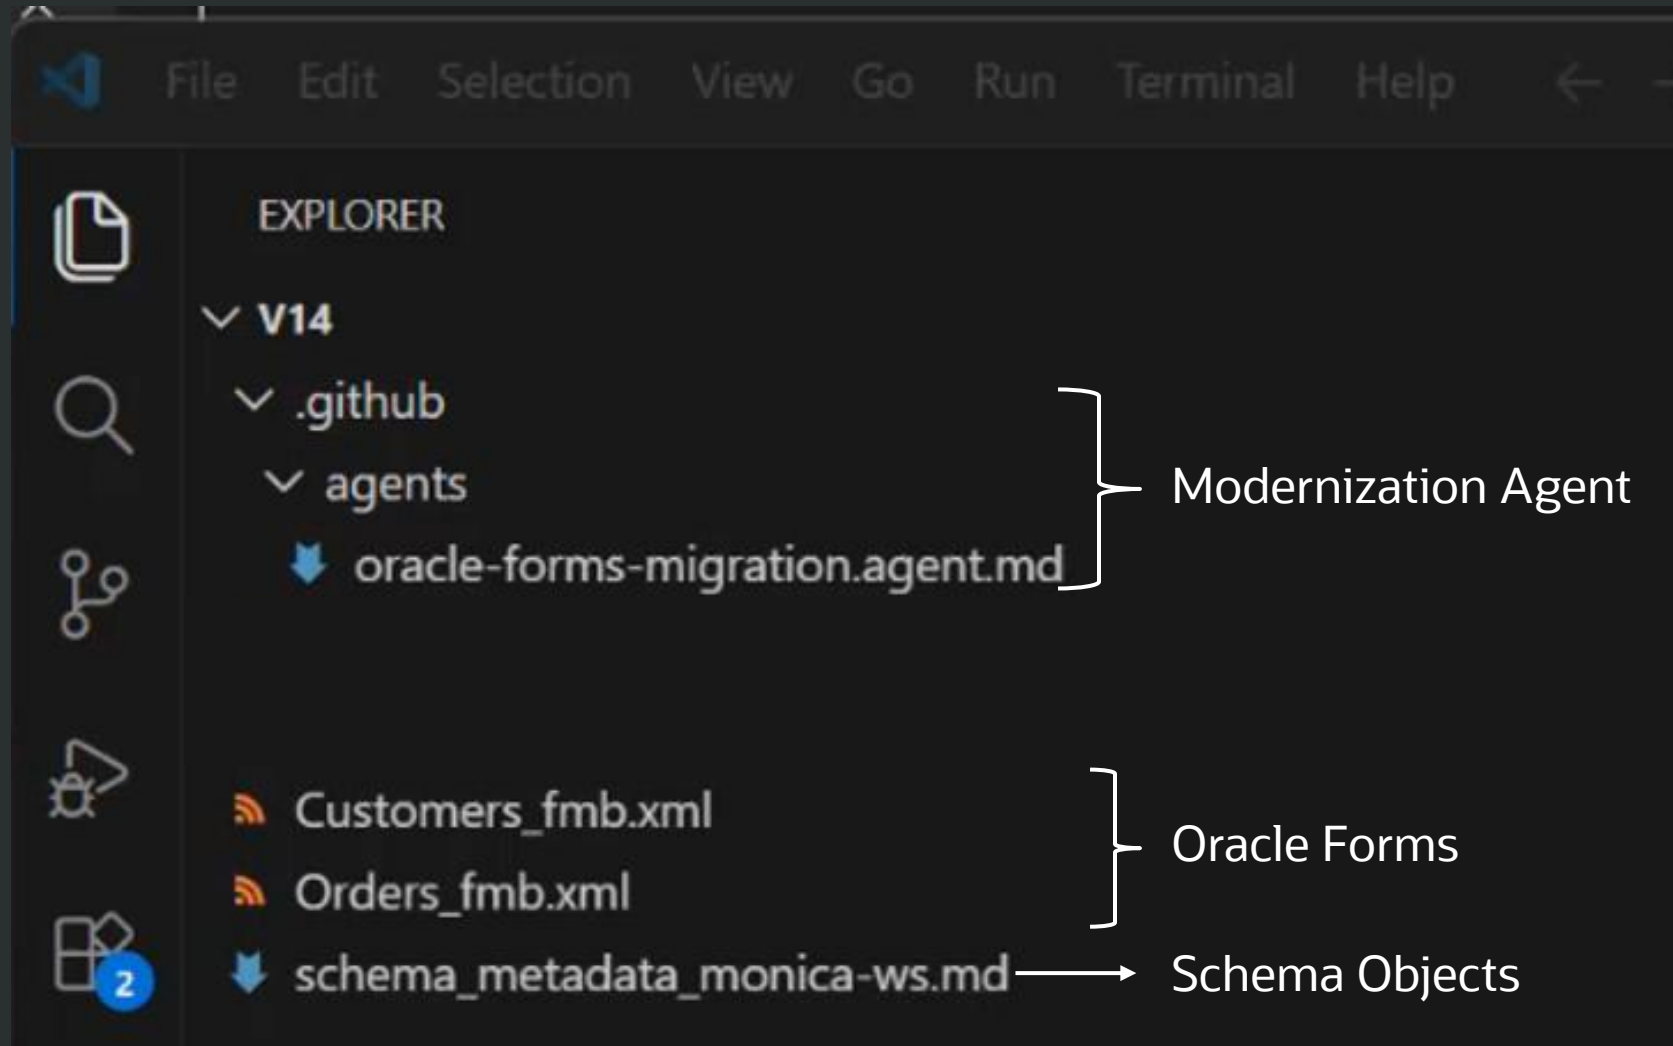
File Edit Selection View Go Run Terminal Help

EXPLORER

V14
.github
agents
oracle-forms-migration.agent.md

Modernization Agent

Customers_fmb.xml
Orders_fmb.xml

Oracle Forms

schema_metadata_monica-ws.md

Schema Objects

2